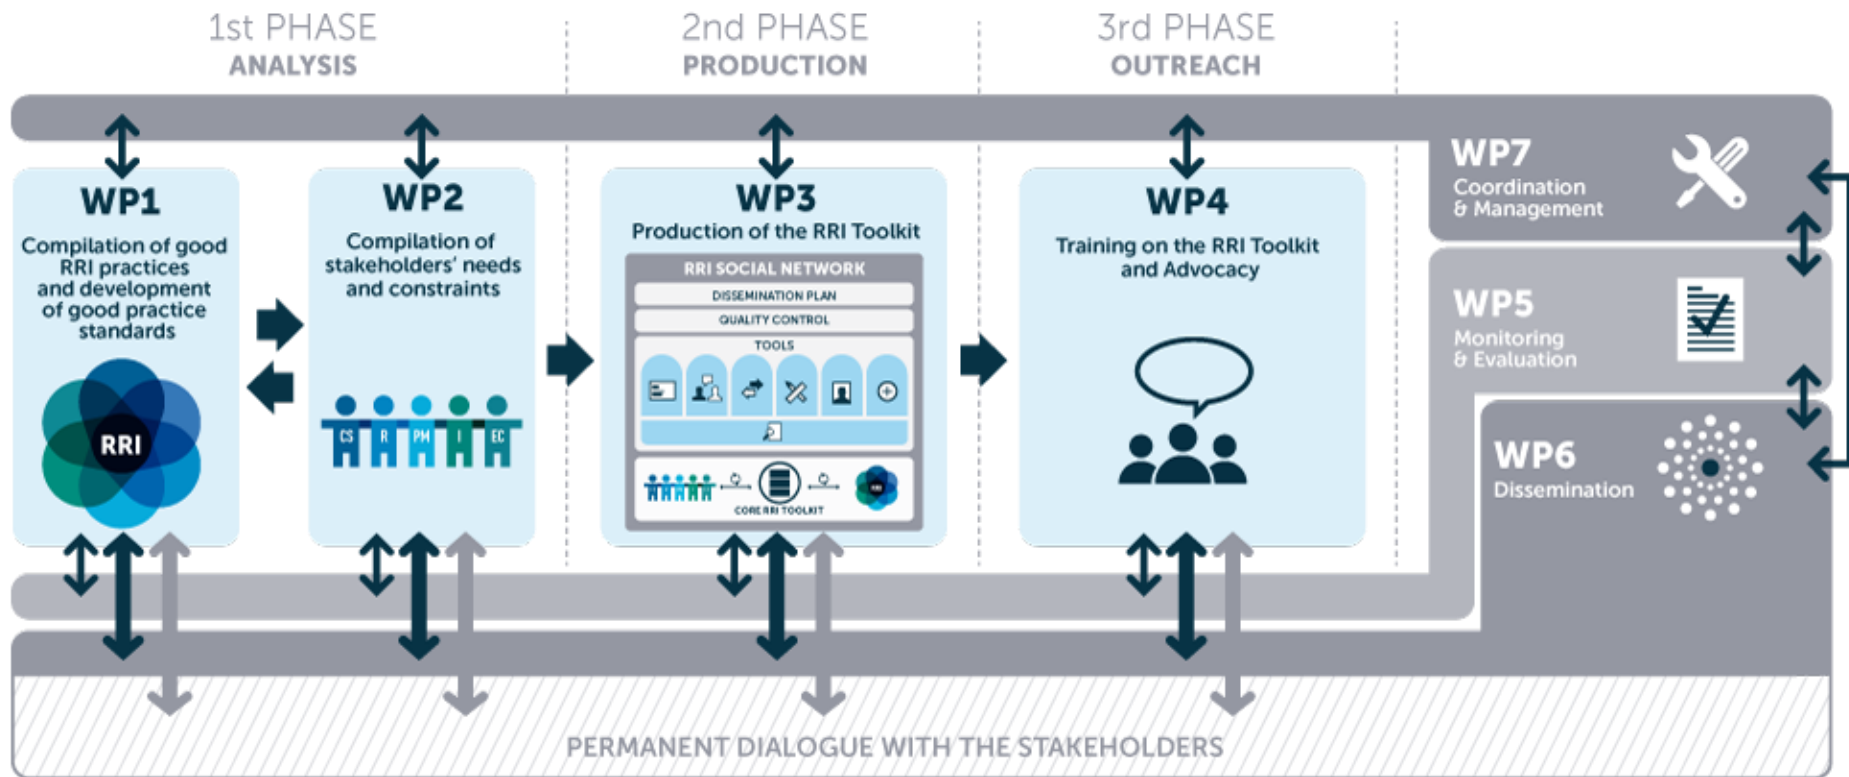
1st PHASE
ANALYSIS

2nd PHASE
PRODUCTION

3rd PHASE
OUTREACH

WP1
Compilation of good RRI practices and development of good practice standards

RRI

WP2
Compilation of stakeholders' needs and constraints

CS R PM I EC

WP3
Production of the RRI Toolkit

RRI SOCIAL NETWORK
DISSEMINATION PLAN
QUALITY CONTROL
TOOLS
CORE RRI TOOLKIT

WP4
Training on the RRI Toolkit and Advocacy

WP7
Coordination & Management

WP5
Monitoring & Evaluation

WP6
Dissemination

PERMANENT DIALOGUE WITH THE STAKEHOLDERS